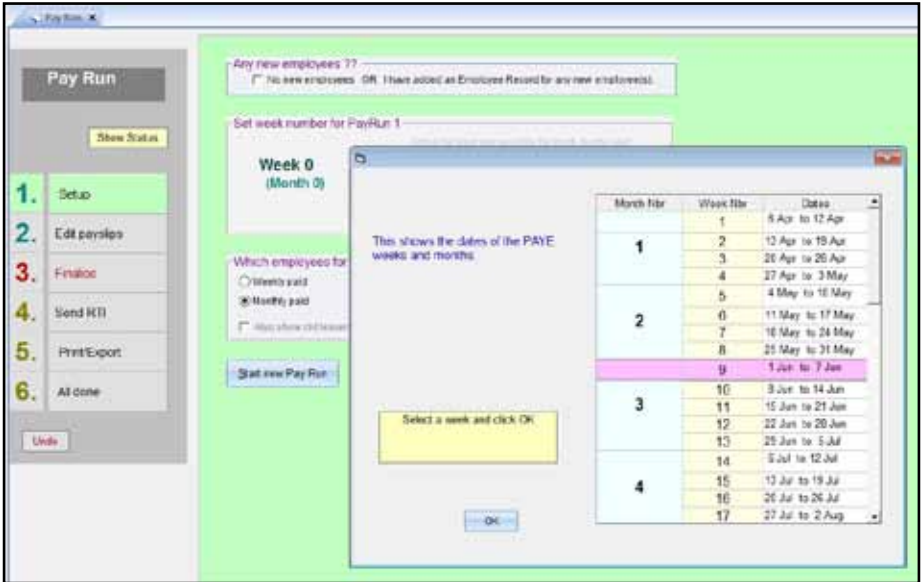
Pay Run

Pay Run

Show Status

1. Setup

2. Edit payslips

3. Finalise

4. Send RTI

5. Print/Export

6. All done

Undo

Any new employees ??

No new employees OR I have added an Employee Record for any new employee(s).

Set week number for PayRun 1

Week 0

(Month 0)

Which employees for

Weekly paid

Monthly paid

Also show old leavers

Start new Pay Run

This shows the dates of the PAYE weeks and months

Select a week and click OK

OK

| Month Nbr | Week Nbr | Dates |
|---|---|---|
| | 1 | 6 Apr to 12 Apr |
| 1 | 2 | 13 Apr to 19 Apr |
| | 3 | 20 Apr to 26 Apr |
| | 4 | 27 Apr to 3 May |
| | 5 | 4 May to 10 May |
| 2 | 6 | 11 May to 17 May |
| | 7 | 18 May to 24 May |
| | 8 | 25 May to 31 May |
| | 9 | 1 Jun to 7 Jun |
| | 10 | 8 Jun to 14 Jun |
| 3 | 11 | 15 Jun to 21 Jun |
| | 12 | 22 Jun to 28 Jun |
| | 13 | 29 Jun to 5 Jul |
| | 14 | 6 Jul to 12 Jul |
| 4 | 15 | 13 Jul to 19 Jul |
| | 16 | 20 Jul to 26 Jul |
| | 17 | 27 Jul to 2 Aug |